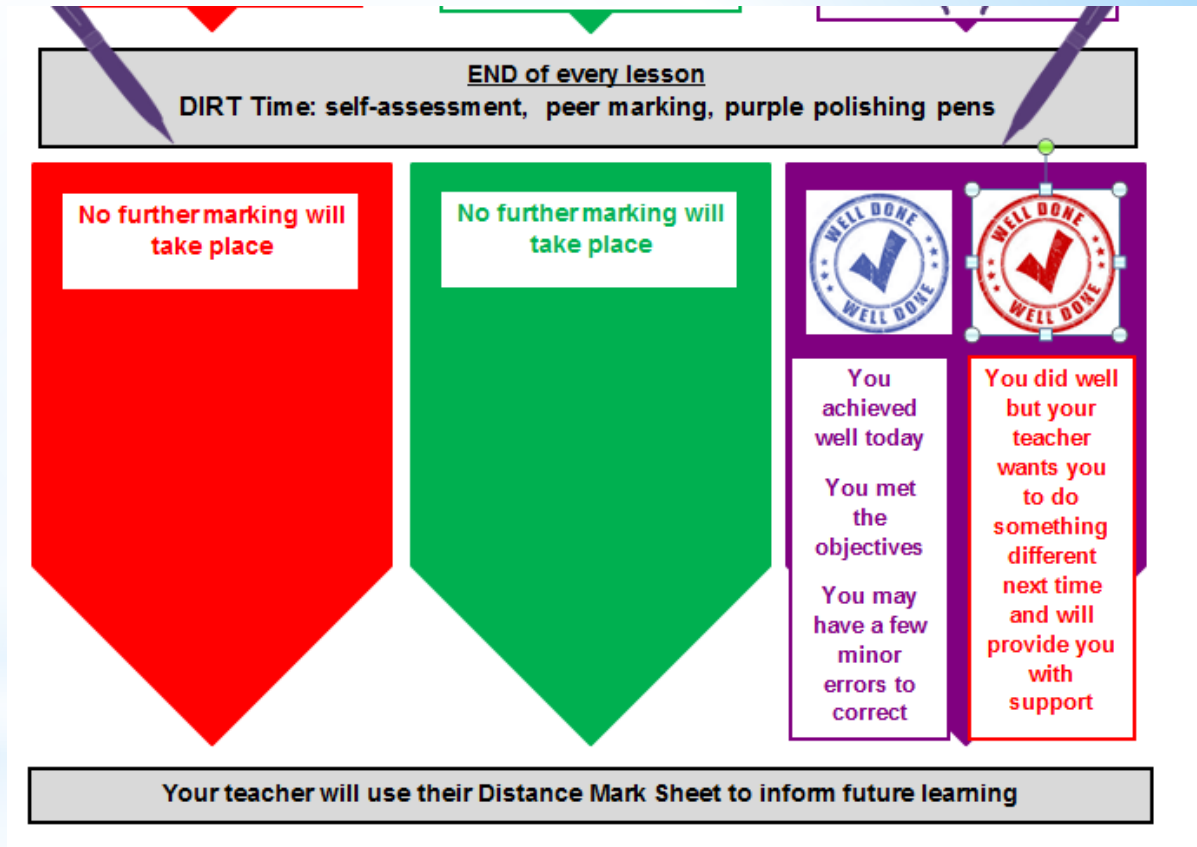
END of every lesson
DIRT Time: self-assessment, peer marking, purple polishing pens

No further marking will take place

No further marking will take place

WELL DONE
WELL DONE

WELL DONE
WELL DONE

You achieved well today

You met the objectives

You may have a few minor errors to correct

You did well but your teacher wants you to do something different next time and will provide you with support

Your teacher will use their Distance Mark Sheet to inform future learning